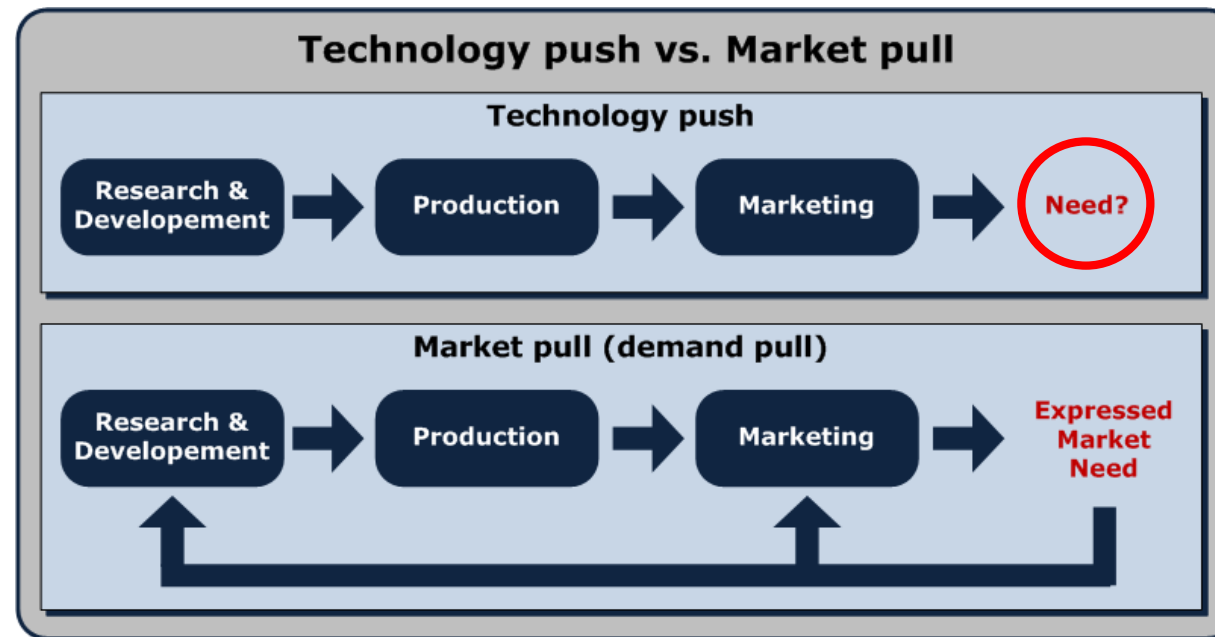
Technology push vs. Market pull

Technology push

Research & Developement

Production

Marketing

Need?

Market pull (demand pull)

Research & Developement

Production

Marketing

Expressed Market Need